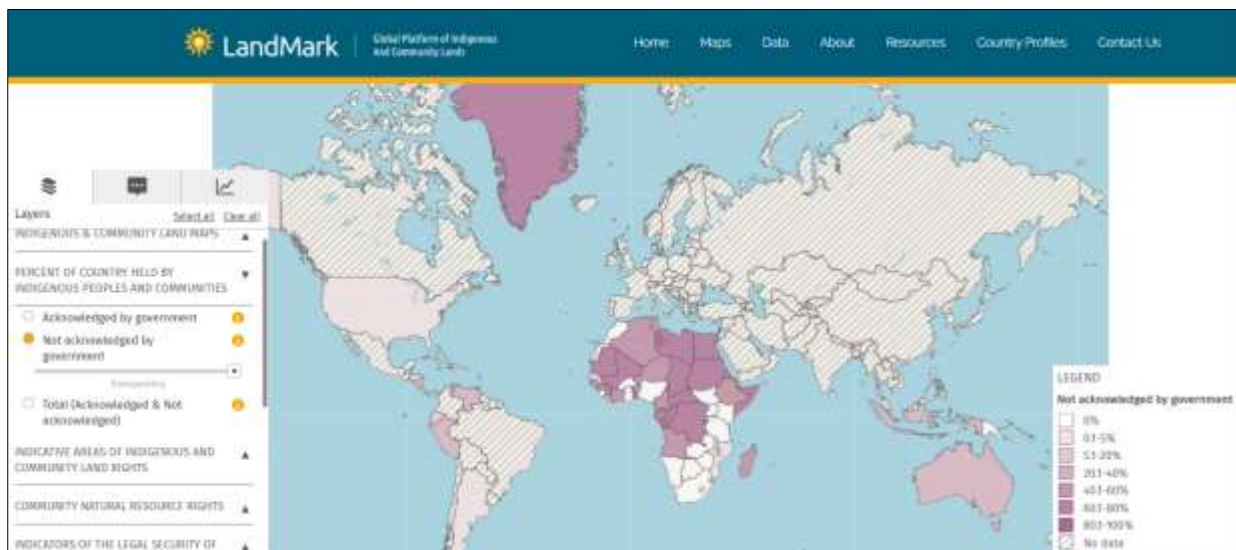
LandMark | Global Platform of Indigenous and Community Lands

Home Maps Data About Resources Country Profiles Contact Us

Layers Select all Clear all

INDIGENOUS & COMMUNITY LAND MAPS

PERCENT OF COUNTRY HELD BY INDIGENOUS PEOPLES AND COMMUNITIES

Acknowledged by government

Not acknowledged by government

Transparency

Total (Acknowledged & Not acknowledged)

INDICATIVE AREAS OF INDIGENOUS AND COMMUNITY LAND RIGHTS

COMMUNITY NATURAL RESOURCE RIGHTS

INDICATORS OF THE LEGAL SECURITY OF

LEGEND

Not acknowledged by government

0%

0.1-5%

5.1-20%

20.1-40%

40.1-60%

60.1-80%

80.1-100%

No data